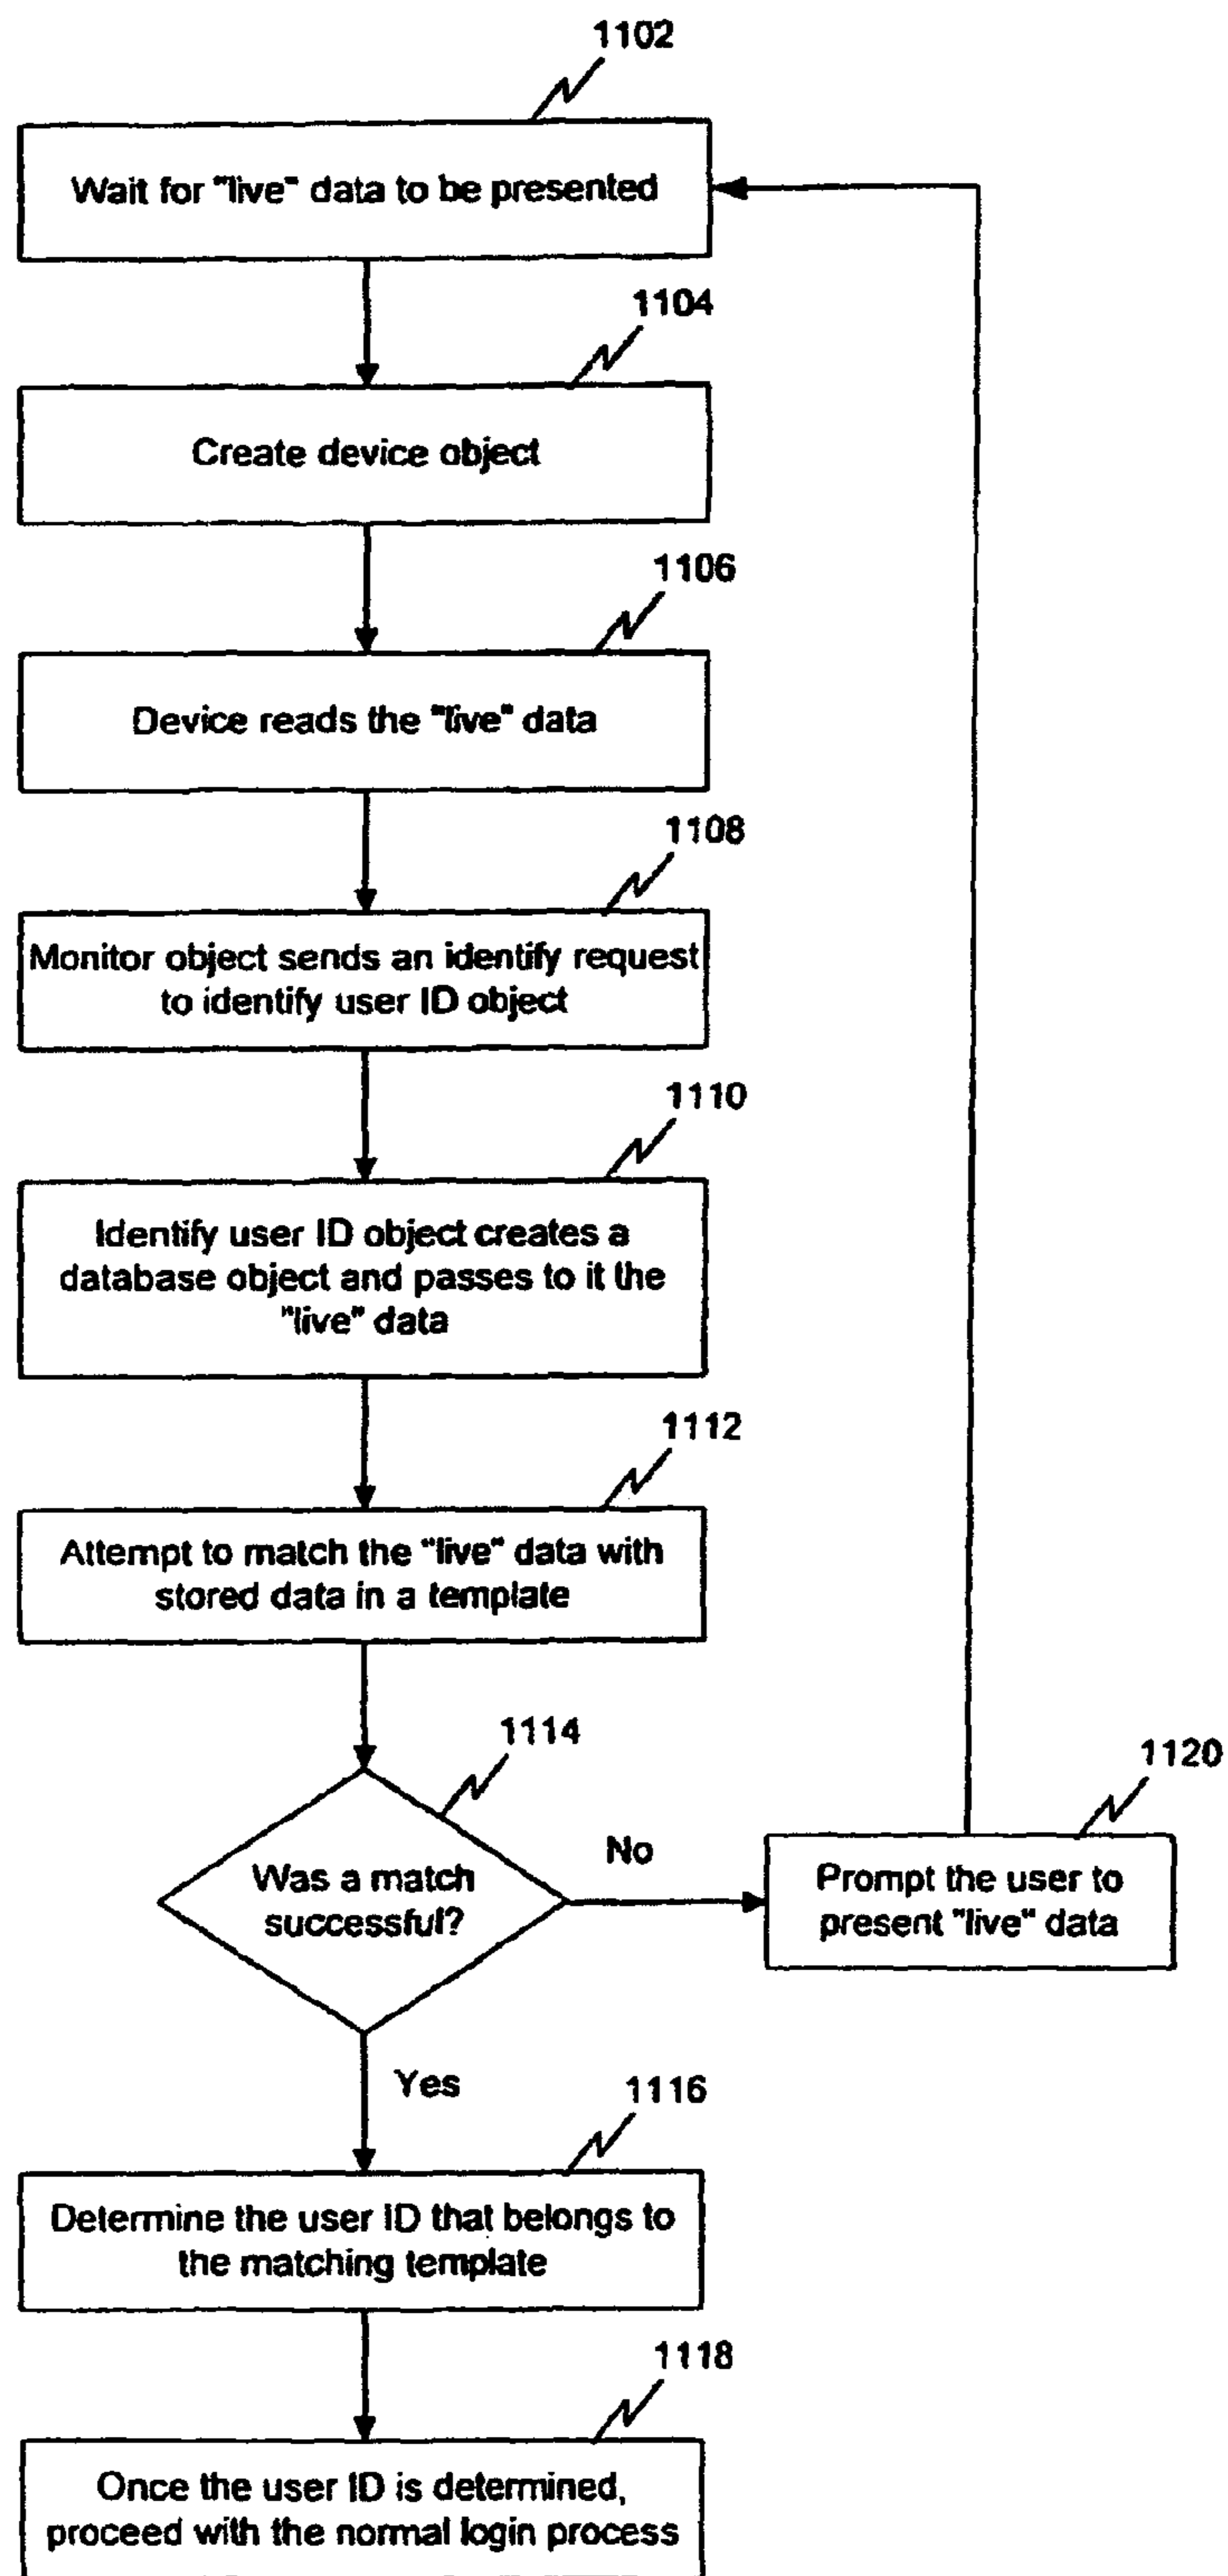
1102

Wait for "live" data to be presented

1104

Create device object

1106

Device reads the "live" data

1108

Monitor object sends an identify request to identify user ID object

1110

Identify user ID object creates a database object and passes to it the "live" data

1112

Attempt to match the "live" data with stored data in a template

1114

Was a match successful?

No

1120

Prompt the user to present "live" data

Yes

1116

Determine the user ID that belongs to the matching template

1118

Once the user ID is determined, proceed with the normal login process